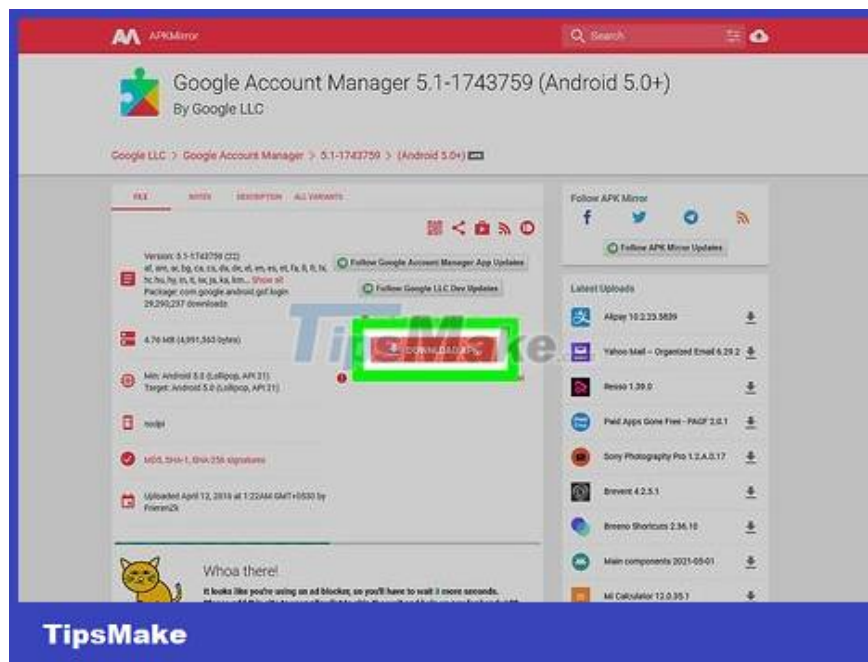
APKMirror

Search

Google Account Manager 5.1-1743759 (Android 5.0+)

By Google LLC

Google LLC > Google Account Manager > 5.1-1743759 > (Android 5.0+)

FILE NOTES DESCRIPTION ALL VARIANTS

Version: 5.1-1743759 (22)
af, am, ar, bg, ca, cs, da, de, el, en, es, et, fa, fi, fr, hi, hr, hu, hy, in, it, iw, ja, ka, km... Show all
Package: com.google.android.gsf.login
29,290,237 downloads

Follow Google Account Manager App Updates

Follow Google LLC Dev Updates

4.76 MB (4,991,563 bytes)

DOWNLOAD APK

Min: Android 5.0 (Lollipop, API 21)
Target: Android 5.0 (Lollipop, API 21)

nodpi

MD5, SHA-1, SHA-256 signatures

Uploaded April 12, 2016 at 1:22AM GMT+0530 by Frieren29

Whoa there!

It looks like you're using an ad blocker, so you'll have to wait 3 more seconds.

Follow APK Mirror

Follow APK Mirror Updates

Latest Uploads

Alipay 10.2.23.5839

Yahoo Mail – Organized Email 6.29.2

Resso 1.39.0

Paid Apps Gone Free - PAGF 2.0.1

Sony Photography Pro 1.2.A.0.17

Brevent 4.2.5.1

Breeno Shortcuts 2.36.10

Main components 2021-05-01

Mi Calculator 12.0.35.1

TipsMake